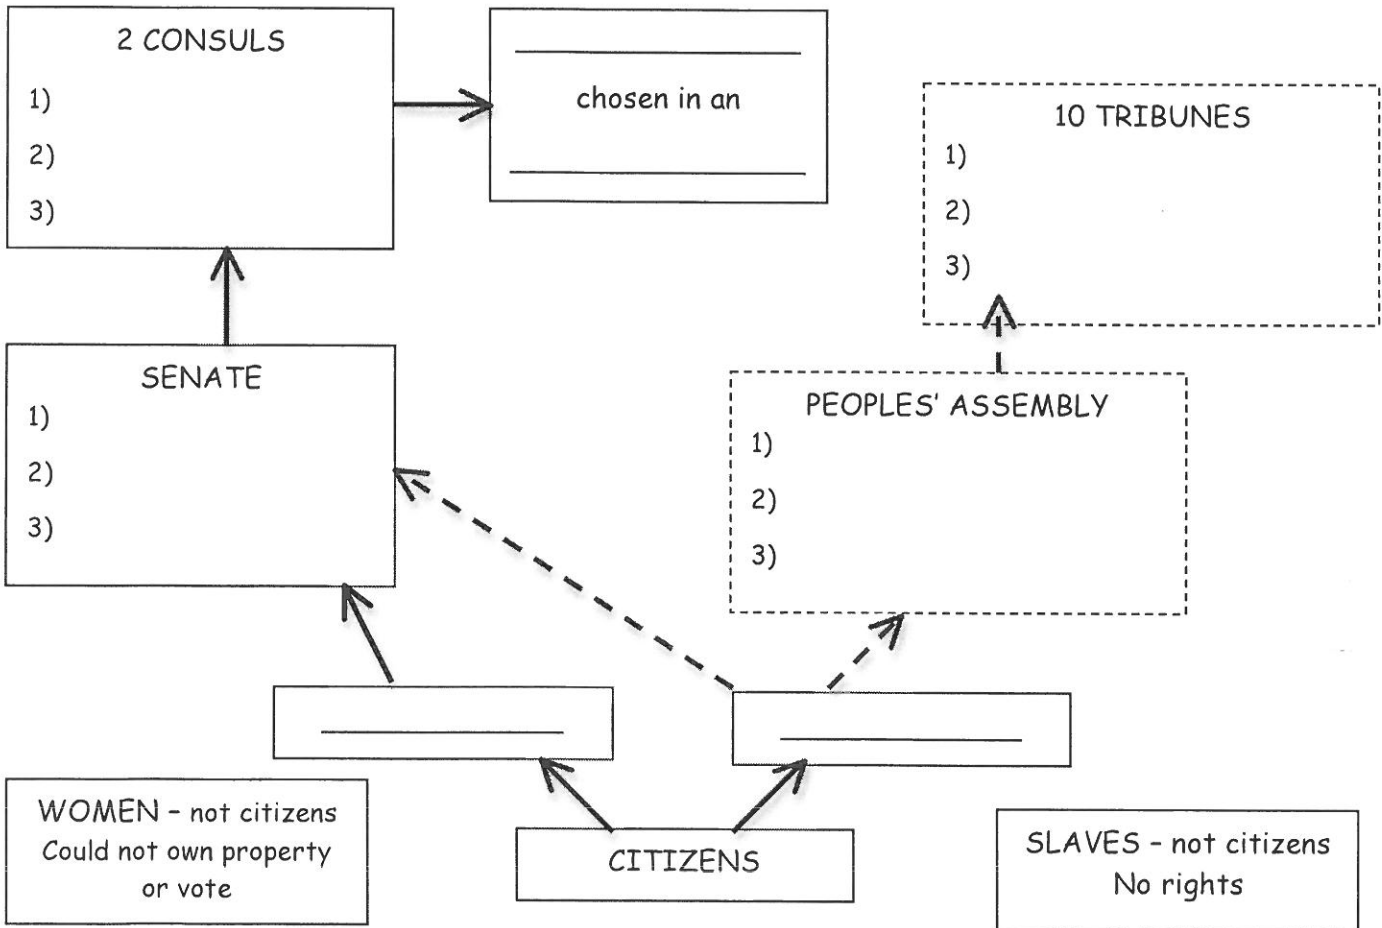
2 CONSULS
1)
2)
3)

______
chosen in an
______

10 TRIBUNES
1)
2)
3)

SENATE
1)
2)
3)

PEOPLES' ASSEMBLY
1)
2)
3)

______

______

WOMEN - not citizens
Could not own property or vote

CITIZENS

SLAVES - not citizens
No rights